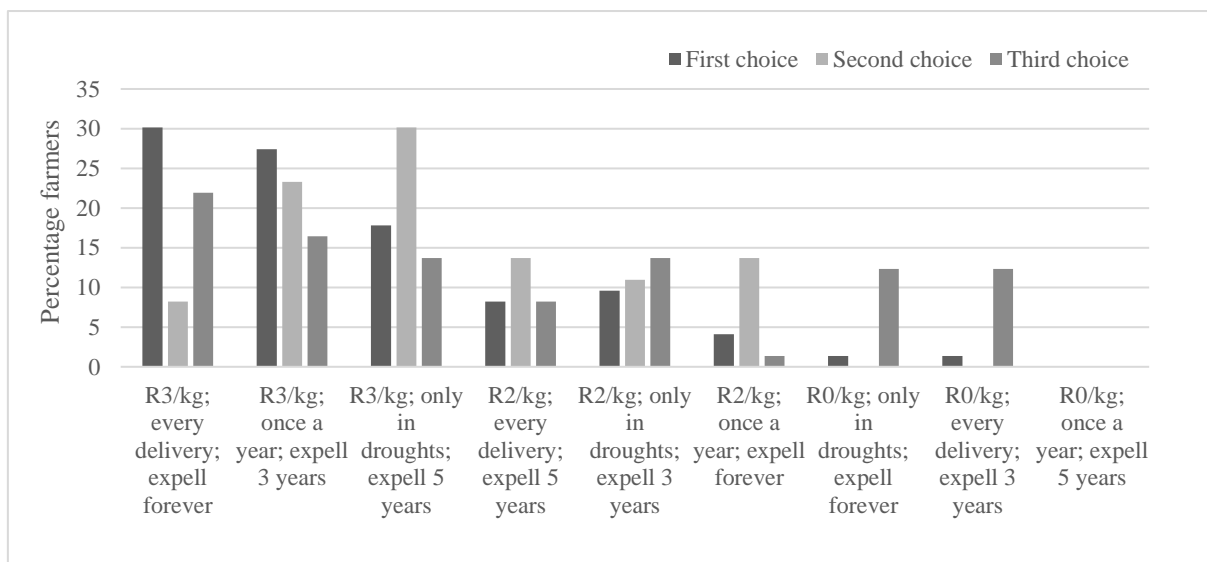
First choice Second choice Third choice

35
30
25
20
15
10
5
0

Percentage farmers

R3/kg; every delivery; expell forever

R3/kg; once a year; expell 3 years

R3/kg; only in droughts; expell 5 years

R2/kg; every delivery; expell 5 years

R2/kg; only in droughts; expell 3 years

R2/kg; once a year; expell forever

R0/kg; only in droughts; expell forever

R0/kg; every delivery; expell 3 years

R0/kg; once a year; expell 5 years